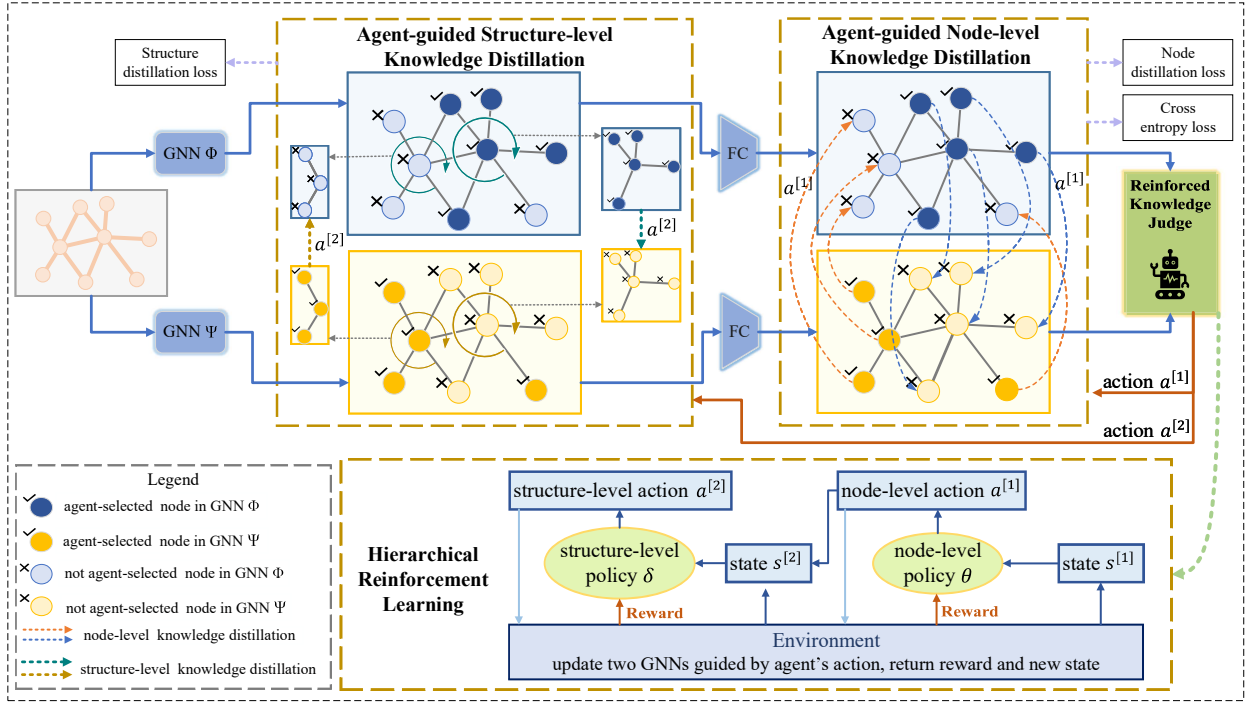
Agent-guided Structure-level Knowledge Distillation

Agent-guided Node-level Knowledge Distillation

Structure distillation loss

Node distillation loss

Cross entropy loss

GNN Φ

GNN Ψ

FC

FC

$a^{[2]}$

$a^{[2]}$

$a^{[1]}$

$a^{[1]}$

Reinforced Knowledge Judge

action $a^{[1]}$

action $a^{[2]}$

Legend

agent-selected node in GNN Φ

agent-selected node in GNN Ψ

not agent-selected node in GNN Φ

not agent-selected node in GNN Ψ

node-level knowledge distillation

structure-level knowledge distillation

Hierarchical Reinforcement Learning

structure-level action $a^{[2]}$

node-level action $a^{[1]}$

structure-level policy $\delta$

state $s^{[2]}$

node-level policy $\theta$

state $s^{[1]}$

Reward

Reward

Environment

update two GNNs guided by agent's action, return reward and new state